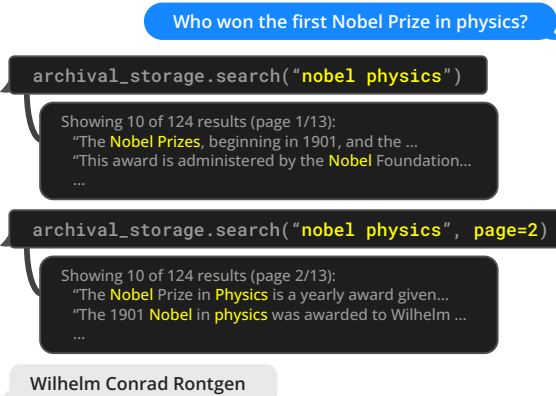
Who won the first Nobel Prize in physics?

archival_storage.search("nobel physics")

Showing 10 of 124 results (page 1/13):
"The Nobel Prizes, beginning in 1901, and the ...
"This award is administered by the Nobel Foundation...
...

archival_storage.search("nobel physics", page=2)

Showing 10 of 124 results (page 2/13):
"The Nobel Prize in Physics is a yearly award given...
"The 1901 Nobel in physics was awarded to Wilhelm ...
...

Wilhelm Conrad Rontgen